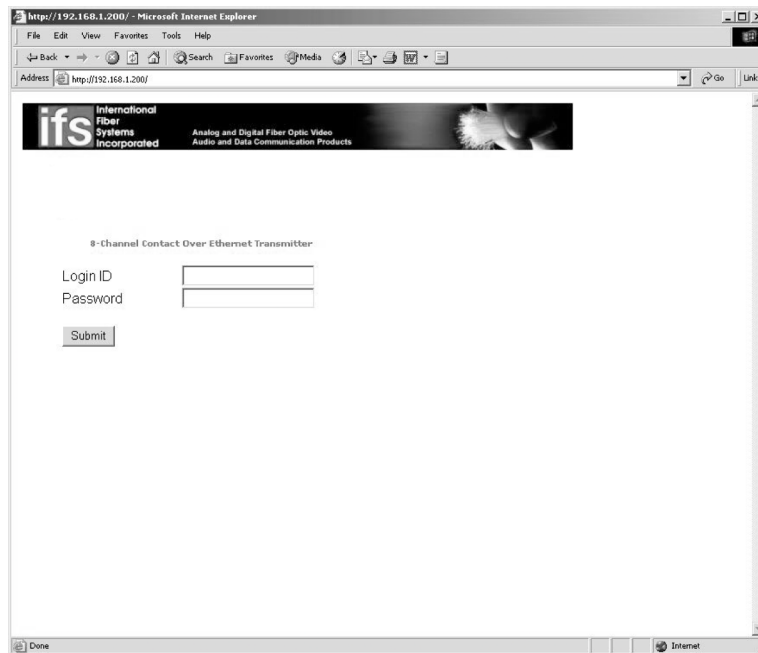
http://192.168.1.200/ - Microsoft Internet Explorer

File Edit View Favorites Tools Help

Back Search Favorites Media

Address http://192.168.1.200/

Go Link

ifs International Fiber Systems Incorporated

Analog and Digital Fiber Optic Video Audio and Data Communication Products

8-Channel Contact Over Ethernet Transmitter

Login ID

Password

Submit

Done

Internet